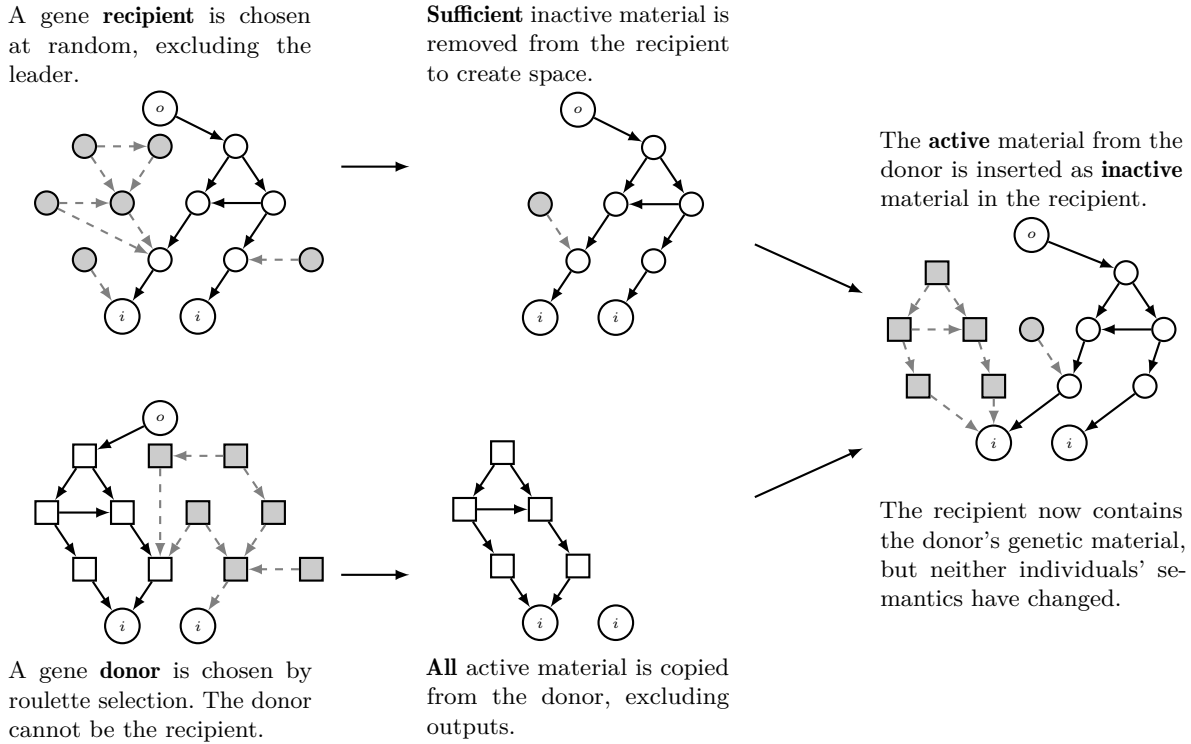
A gene **recipient** is chosen at random, excluding the leader.

$o$

$i$ $i$

**Sufficient** inactive material is removed from the recipient to create space.

$o$

$i$ $i$

The **active** material from the donor is inserted as **inactive** material in the recipient.

$o$

$i$ $i$

The recipient now contains the donor's genetic material, but neither individuals' semantics have changed.

$o$

$i$ $i$

A gene **donor** is chosen by roulette selection. The donor cannot be the recipient.

$i$ $i$

**All** active material is copied from the donor, excluding outputs.